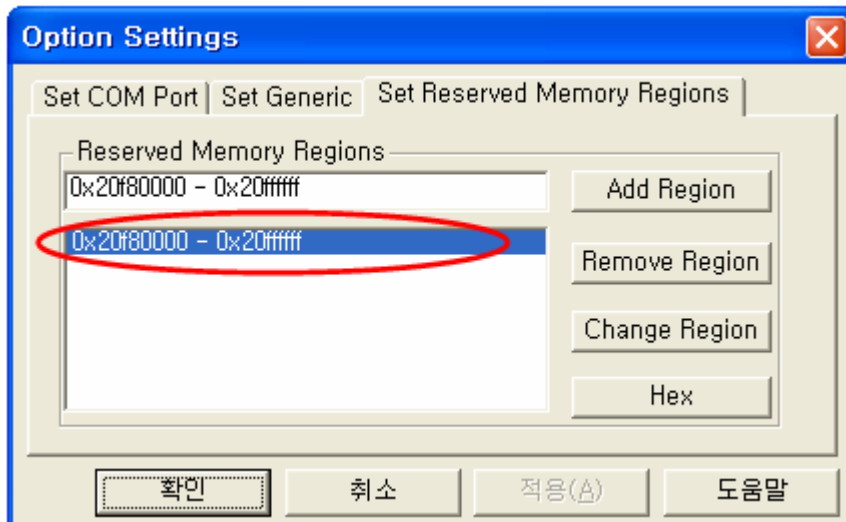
Option Settings

Set COM Port | Set Generic | Set Reserved Memory Regions

Reserved Memory Regions

0x20f80000 - 0x20ffffff

Add Region

0x20f80000 - 0x20ffffff

Remove Region

Change Region

Hex

확인 | 취소 | 적용(A) | 도움말